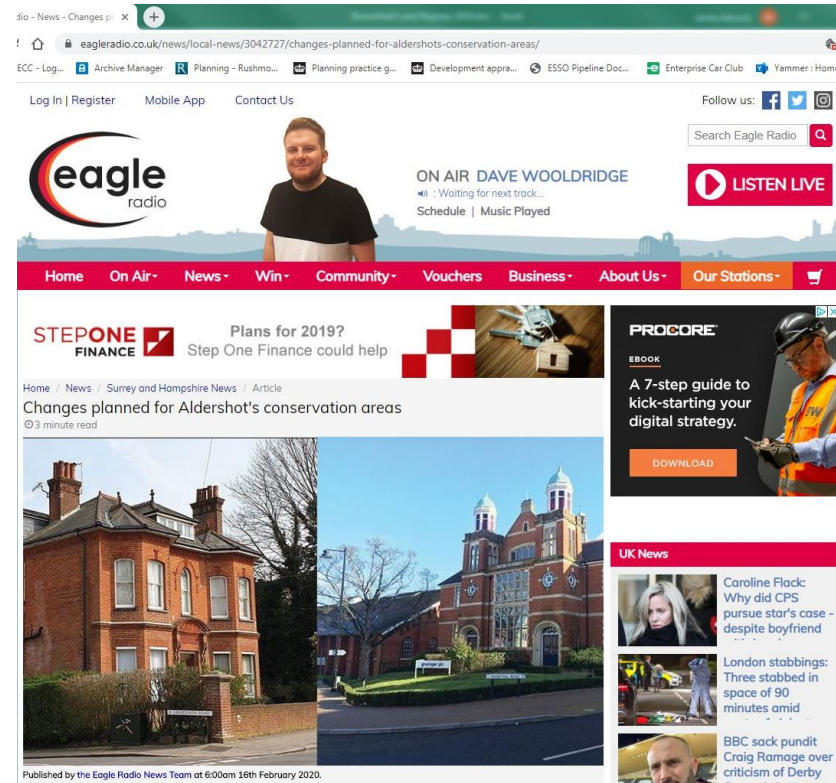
dio - News - Changes pl ×

eagleradio.co.uk/news/local-news/3042727/changes-planned-for-aldershots-conservation-areas/

ECC - Log... Archive Manager Planning - Rushmo... Planning practice g... Development appra... ESSO Pipeline Doc... Enterprise Car Club Yammer : Hom

Log In | Register Mobile App Contact Us

Follow us:

Search Eagle Radio

eagle radio

ON AIR DAVE WOOLDRIDGE
: Waiting for next track...
Schedule | Music Played

LISTEN LIVE

Home On Air News Win Community Vouchers Business About Us Our Stations

STEPONE FINANCE Plans for 2019? Step One Finance could help

PROCORE
EBOOK
A 7-step guide to kick-starting your digital strategy.
DOWNLOAD

Home / News / Surrey and Hampshire News / Article

Changes planned for Aldershot's conservation areas

3 minute read

Published by the Eagle Radio News Team at 6:00am 16th February 2020.

UK News

Caroline Flack: Why did CPS pursue star's case - despite boyfriend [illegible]

London stabbings: Three stabbed in space of 90 minutes amid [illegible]

BBC sack pundit Craig Ramage over criticism of Derby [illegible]